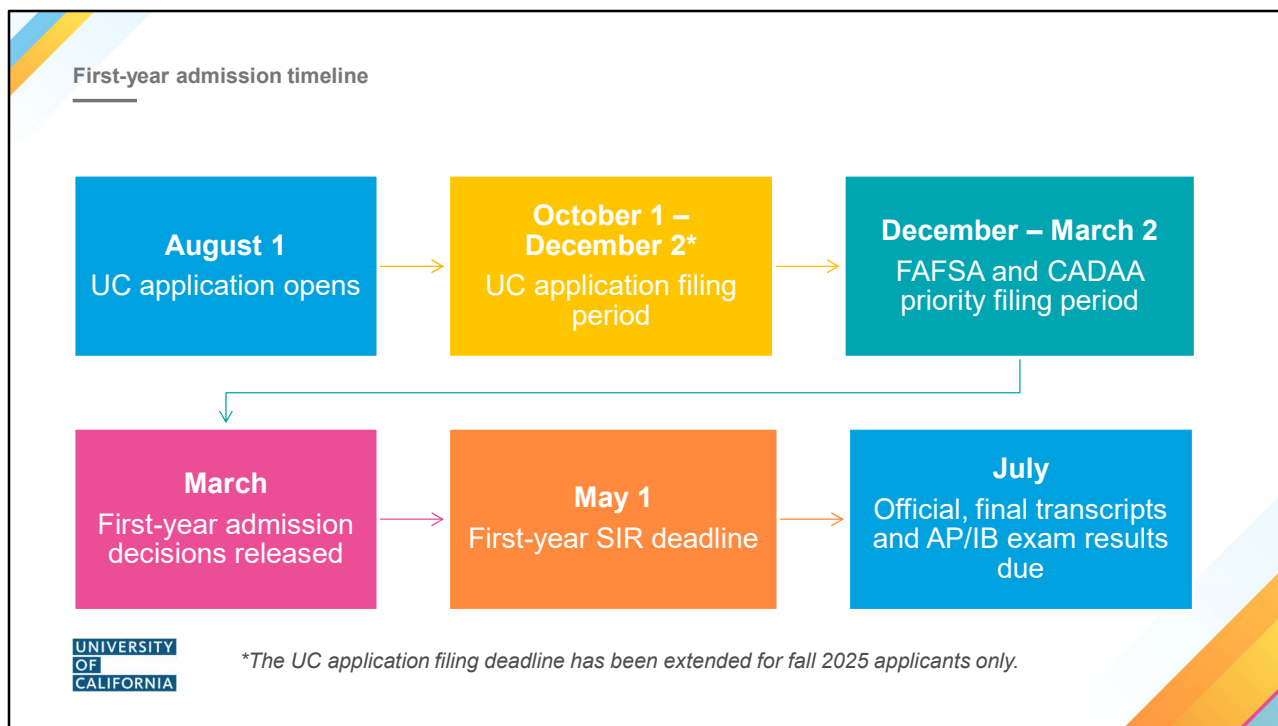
First-year admission timeline

August 1
UC application opens

October 1 – December 2*
UC application filing period

December – March 2
FAFSA and CADAA priority filing period

March
First-year admission decisions released

May 1
First-year SIR deadline

July
Official, final transcripts and AP/IB exam results due

UNIVERSITY OF CALIFORNIA

*The UC application filing deadline has been extended for fall 2025 applicants only.